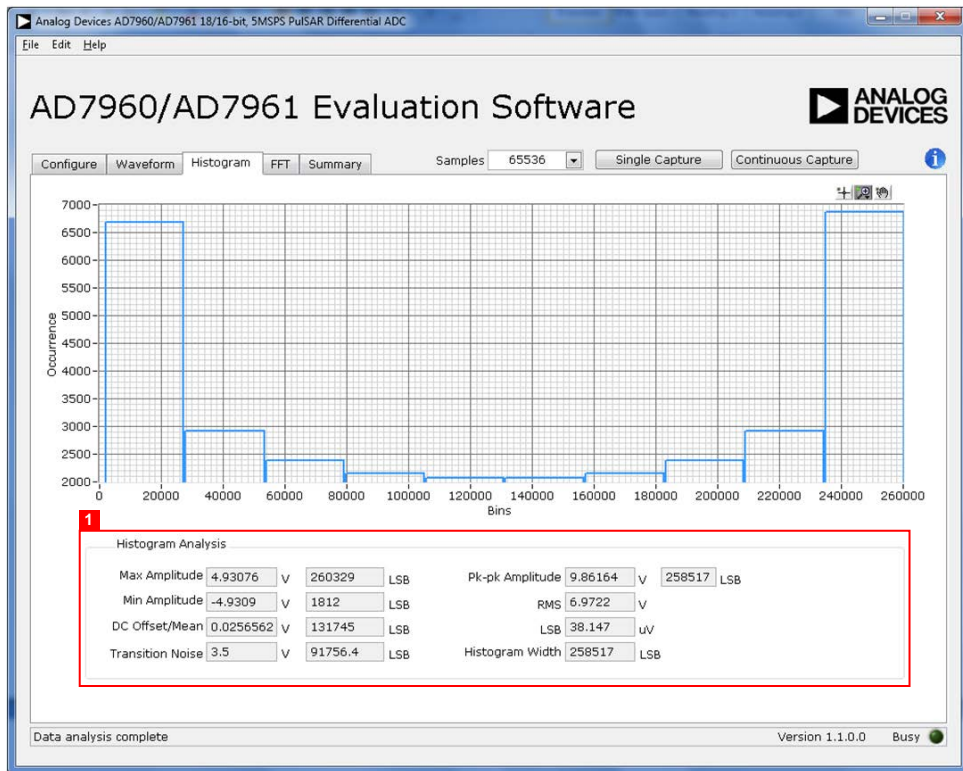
Analog Devices AD7960/AD7961 18/16-bit, 5MSPS PulSAR Differential ADC

File Edit Help

AD7960/AD7961 Evaluation Software

ANALOG DEVICES

Configure | Waveform | Histogram | FFT | Summary

Samples 65536

Single Capture | Continuous Capture

7000
6500
6000
5500
5000
4500
4000
3500
3000
2500
2000

Occurrence

0 20000 40000 60000 80000 100000 120000 140000 160000 180000 200000 220000 240000 260000

Bins

1

Histogram Analysis

Max Amplitude 4.93076 V 260329 LSB
Min Amplitude -4.9309 V 1812 LSB
DC Offset/Mean 0.0256562 V 131745 LSB
Transition Noise 3.5 V 91756.4 LSB

Pk-pk Amplitude 9.86164 V 258517 LSB
RMS 6.9722 V
LSB 38.147 uV
Histogram Width 258517 LSB

Data analysis complete

Version 1.1.0.0

Busy